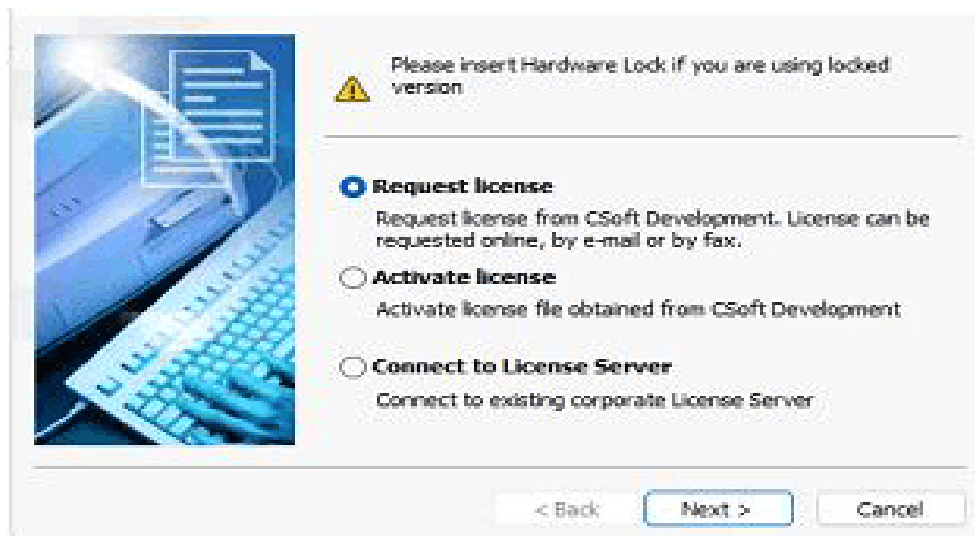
Please insert Hardware Lock if you are using locked version

Request license

Request license from CSoft Development. License can be requested online, by e-mail or by fax.

Activate license

Activate license file obtained from CSoft Development

Connect to License Server

Connect to existing corporate License Server

< Back

Next >

Cancel